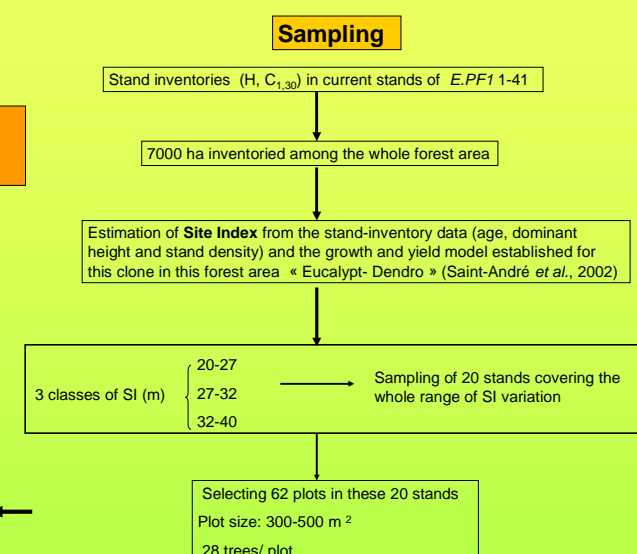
Sampling

Stand inventories (H, $C_{1,30}$) in current stands of *E.PF1* 1-41

7000 ha inventoried among the whole forest area

Estimation of **Site Index** from the stand-inventory data (age, dominant height and stand density) and the growth and yield model established for this clone in this forest area « Eucalypt- Dendro » (Saint-André *et al.*, 2002)

3 classes of SI (m)

20-27

27-32

32-40

Sampling of 20 stands covering the whole range of SI variation

Selecting 62 plots in these 20 stands

Plot size: 300-500 m $^2$

28 trees/ plot